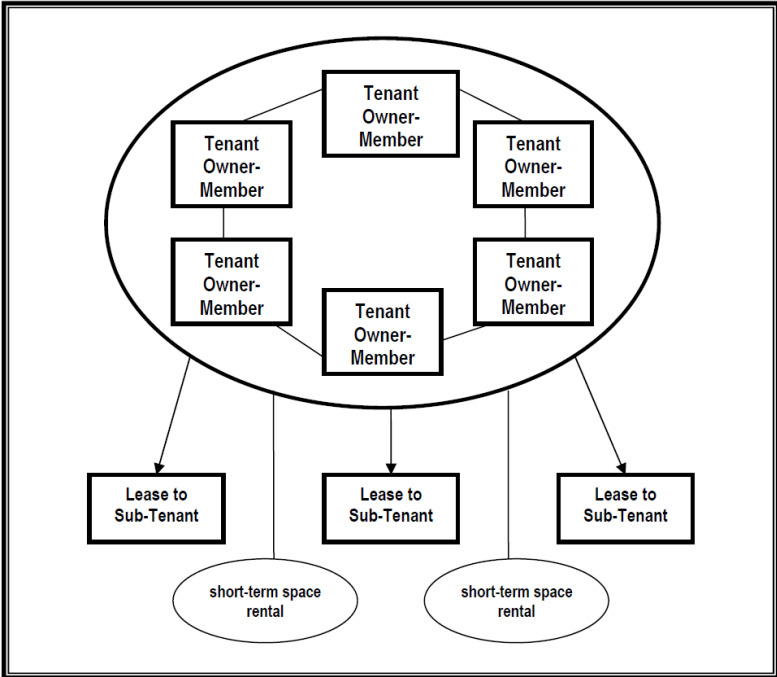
Tenant Owner-Member

Tenant Owner-Member

Tenant Owner-Member

Tenant Owner-Member

Tenant Owner-Member

Tenant Owner-Member

Lease to Sub-Tenant

Lease to Sub-Tenant

Lease to Sub-Tenant

short-term space rental

short-term space rental